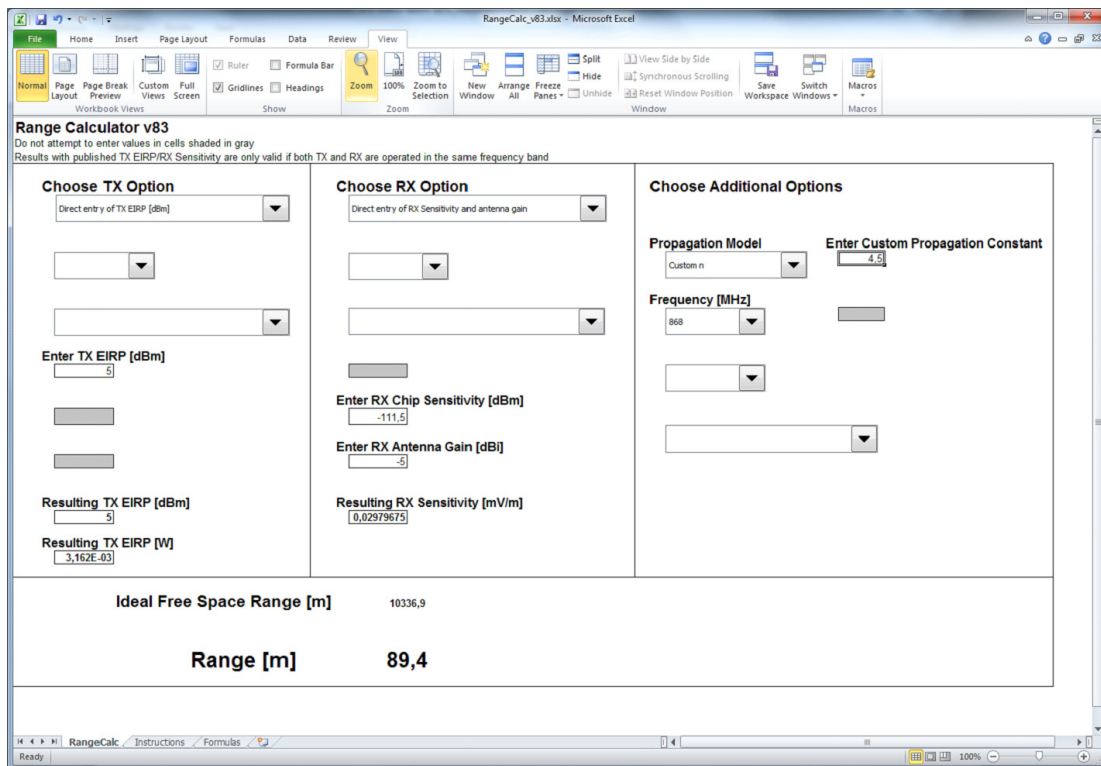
RangeCalc_v83.xlsx - Microsoft Excel

File Home Insert Page Layout Formulas Data Review View

Normal Page Layout Page Break Preview Custom Views Full Screen
Workbook Views
Ruler Formula Bar Gridlines Headings
Show
Zoom 100% Zoom to Selection
Zoom
New Window Arrange All Freeze Panes Split Hide Unhide View Side by Side Synchronous Scrolling Reset Window Position Save Workspace Switch Windows
Window
Macros
Macros

Range Calculator v83
Do not attempt to enter values in cells shaded in gray
Results with published TX EIRP/RX Sensitivity are only valid if both TX and RX are operated in the same frequency band

Choose TX Option
Direct entry of TX EIRP [dBm]

Enter TX EIRP [dBm]
5

Resulting TX EIRP [dBm]
5

Resulting TX EIRP [W]
3,162E-03

Choose RX Option
Direct entry of RX Sensitivity and antenna gain

Enter RX Chip Sensitivity [dBm]
-111,5

Enter RX Antenna Gain [dBi]
-5

Resulting RX Sensitivity [mV/m]
0,02979675

Choose Additional Options

Propagation Model
Custom n

Enter Custom Propagation Constant
4,5

Frequency [MHz]
868

Ideal Free Space Range [m] 10336,9

Range [m] 89,4

RangeCalc Instructions Formulas

Ready 100%